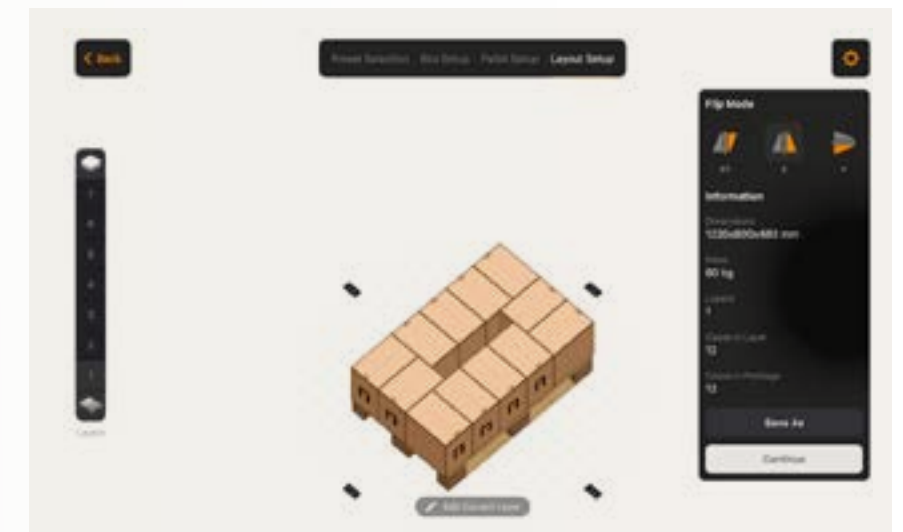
Back

Preset Selection · Box Setup · Pallet Setup · Layout Setup

Flip Mode

Information

Dimensions
1200x800x483 mm

Mass
60 kg

Layers
1

Cases in Layer
12

Cases in Package
12

Save As

Continue

Layers

Add Current Layer